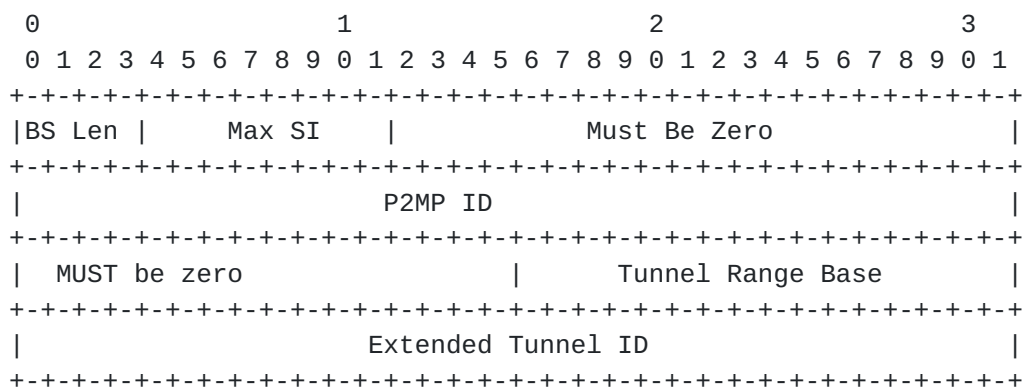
0                   1                   2                   3
 0 1 2 3 4 5 6 7 8 9 0 1 2 3 4 5 6 7 8 9 0 1 2 3 4 5 6 7 8 9 0 1
+-+-+-+-+-+-+-+-+-+-+-+-+-+-+-+-+-+-+-+-+-+-+-+-+-+-+-+-+-+-+-+-+
|BS Len |     Max SI    |              Must Be Zero             |
+-+-+-+-+-+-+-+-+-+-+-+-+-+-+-+-+-+-+-+-+-+-+-+-+-+-+-+-+-+-+-+-+
|                            P2MP ID                            |
+-+-+-+-+-+-+-+-+-+-+-+-+-+-+-+-+-+-+-+-+-+-+-+-+-+-+-+-+-+-+-+-+
|  MUST be zero                 |        Tunnel Range Base      |
+-+-+-+-+-+-+-+-+-+-+-+-+-+-+-+-+-+-+-+-+-+-+-+-+-+-+-+-+-+-+-+-+
|                       Extended Tunnel ID                      |
+-+-+-+-+-+-+-+-+-+-+-+-+-+-+-+-+-+-+-+-+-+-+-+-+-+-+-+-+-+-+-+-+